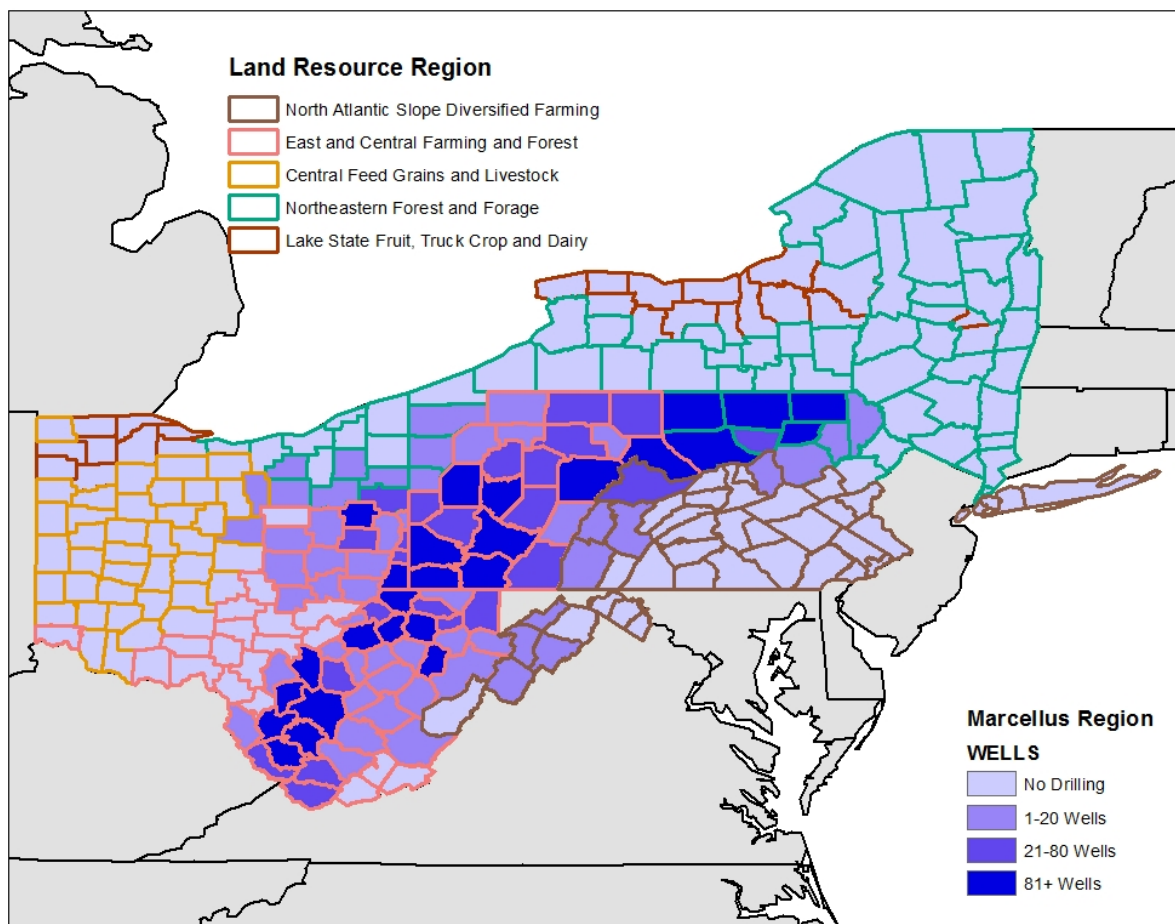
Land Resource Region

North Atlantic Slope Diversified Farming

East and Central Farming and Forest

Central Feed Grains and Livestock

Northeastern Forest and Forage

Lake State Fruit, Truck Crop and Dairy

Marcellus Region

WELLS

No Drilling

1-20 Wells

21-80 Wells

81+ Wells